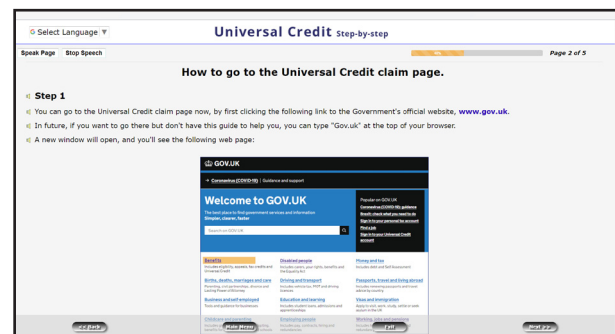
Select Language ▼

Universal Credit Step-by-step

Speak Page Stop Speech

0%

Page 2 of 5

How to go to the Universal Credit claim page.

Step 1

You can go to the Universal Credit claim page now, by first clicking the following link to the Government's official website, www.gov.uk.

In future, if you want to go there but don't have this guide to help you, you can type "Gov.uk" at the top of your browser.

A new window will open, and you'll see the following web page:

GOV.UK

Coronavirus (COVID-19) | Guidance and support

Welcome to GOV.UK

The best place to find government services and information
Simpler, clearer, faster

Search on GOV.UK

Popular on GOV.UK
Coronavirus (COVID-19): guidance
Benefit: check what you need to do
Sign in to your personal tax account
Find a job
Sign in to your Universal Credit account

Benefits
Includes eligibility, appeals, tax credits and Universal Credit

Disabled people
Includes carers, your rights, benefits and the Equality Act

Money and tax
Includes debt and Self Assessment

Births, deaths, marriages and care
Parenting, civil partnerships, divorce and Lasting Power of Attorney

Driving and transport
Includes vehicle tax, MOT and driving licences

Passports, travel and living abroad
Includes renewing passports and travel advice by country

Business and self-employed
Tools and guidance for businesses

Education and learning
Includes student loans, admissions and apprenticeships

Visas and immigration
Apply to visit, work, study, settle or seek asylum in the UK

Childcare and parenting

Employing people

Working, jobs and pensions

<< Back

Main Menu

Exit

Next >>